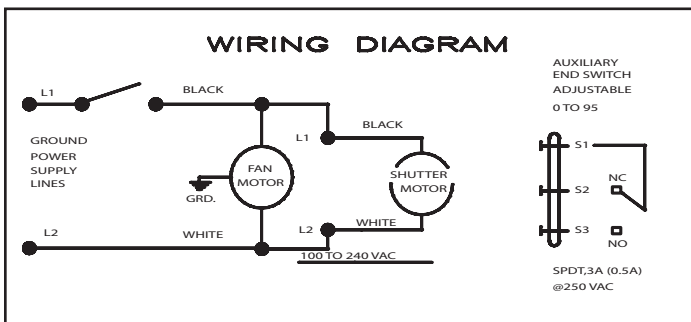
WIRING DIAGRAM

AUXILIARY END SWITCH ADJUSTABLE 0 TO 95

L1

BLACK

GROUND POWER SUPPLY LINES

L1

BLACK

FAN MOTOR

GRD.

SHUTTER MOTOR

S1

S2

NC

S3

NO

L2

WHITE

L2

WHITE

100 TO 240 VAC

SPDT,3A (0.5A) @250 VAC